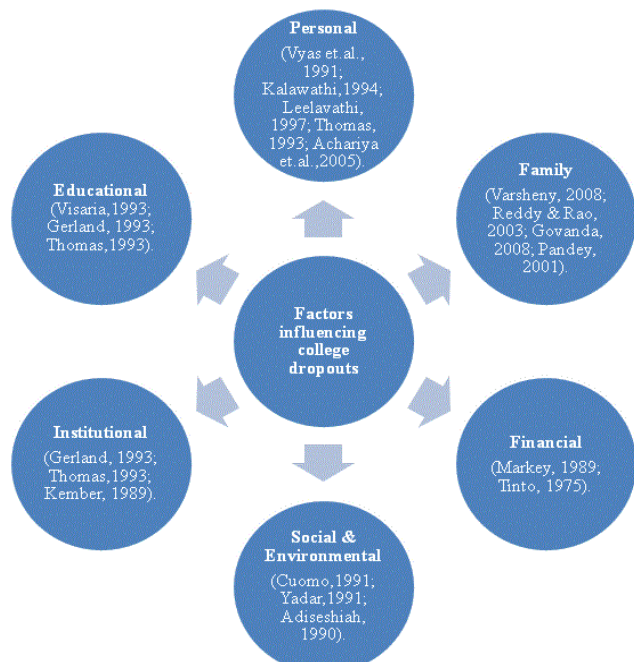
Factors influencing college dropouts

Personal
(Vyas et.al., 1991; Kalawathi,1994; Leelavathi, 1997; Thomas, 1993; Achariya et.al.,2005).

Family
(Varsheny, 2008; Reddy & Rao, 2003; Govanda, 2008; Pandey, 2001).

Financial
(Markey, 1989; Tinto, 1975).

Social & Environmental
(Cuomo,1991; Yadar,1991; Adiseshiah, 1990).

Institutional
(Gerland, 1993; Thomas,1993; Kember, 1989).

Educational
(Visaria,1993; Gerland, 1993; Thomas,1993).